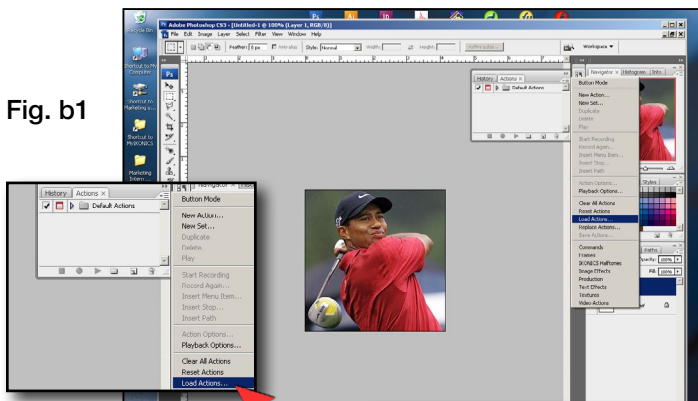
Fig. b1

Recycle Bin

Shortcut to My Computer

Shortcut to Marketing

Shortcut to MyIKONICS

Marketing Intern

Adobe Photoshop CS3 - [Untitled-1 @ 100% (Layer 1, RGB/8)]

File Edit Image Layer Select Filter View Window Help

Feather: 0 px Anti-alias Style: Normal Width: Height: Refine Edge...

Workspace ▼

History Actions ×

Default Actions

Navigator Histogram Info

Button Mode

New Action...
New Set...
Duplicate
Delete
Play

Start Recording
Record Again...
Insert Menu Item...
Insert Stop...
Insert Path

Action Options...
Playback Options...

Clear All Actions
Reset Actions
Load Actions...
Replace Actions...
Save Actions...

Commands
Frames
IKONICS Halftones
Image Effects
Production
Text Effects
Textures
Video Actions

Styles

Paths

Opacity: 100%

Fill: 100%

History Actions ×

Default Actions

Navigator

Button Mode

New Action...
New Set...
Duplicate
Delete
Play

Start Recording
Record Again...
Insert Menu Item...
Insert Stop...
Insert Path

Action Options...
Playback Options...

Clear All Actions
Reset Actions
Load Actions...